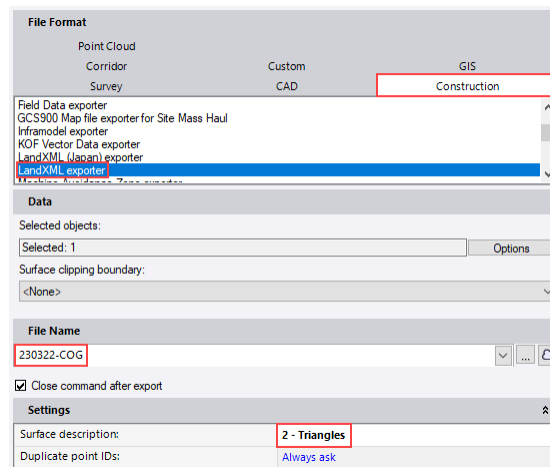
File Format

Point Cloud

Corridor
Custom
GIS

Survey
CAD
Construction

Field Data exporter
GCS900 Map file exporter for Site Mass Haul
Inframodel exporter
KOF Vector Data exporter
LandXML (Japan) exporter
LandXML exporter
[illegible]

Data

Selected objects:

Selected: 1
Options

Surface clipping boundary:

<None>

File Name

230322-COG
...

Close command after export

Settings

| Surface description: | 2 - Triangles |
|---|---|
| Duplicate point IDs: | Always ask |